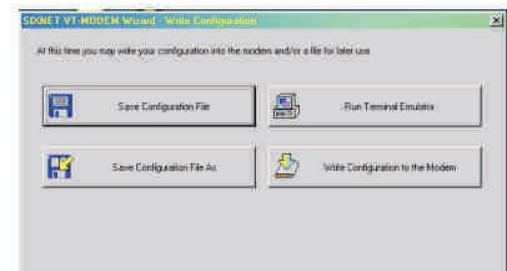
SDDNET VT-MODEM Wizard - Write Configuration

At this time you may write your configuration into the modems and/or a file for later use.

Save Configuration File

Run Terminal Emulator

Save Configuration File As

Write Configuration to the Modem